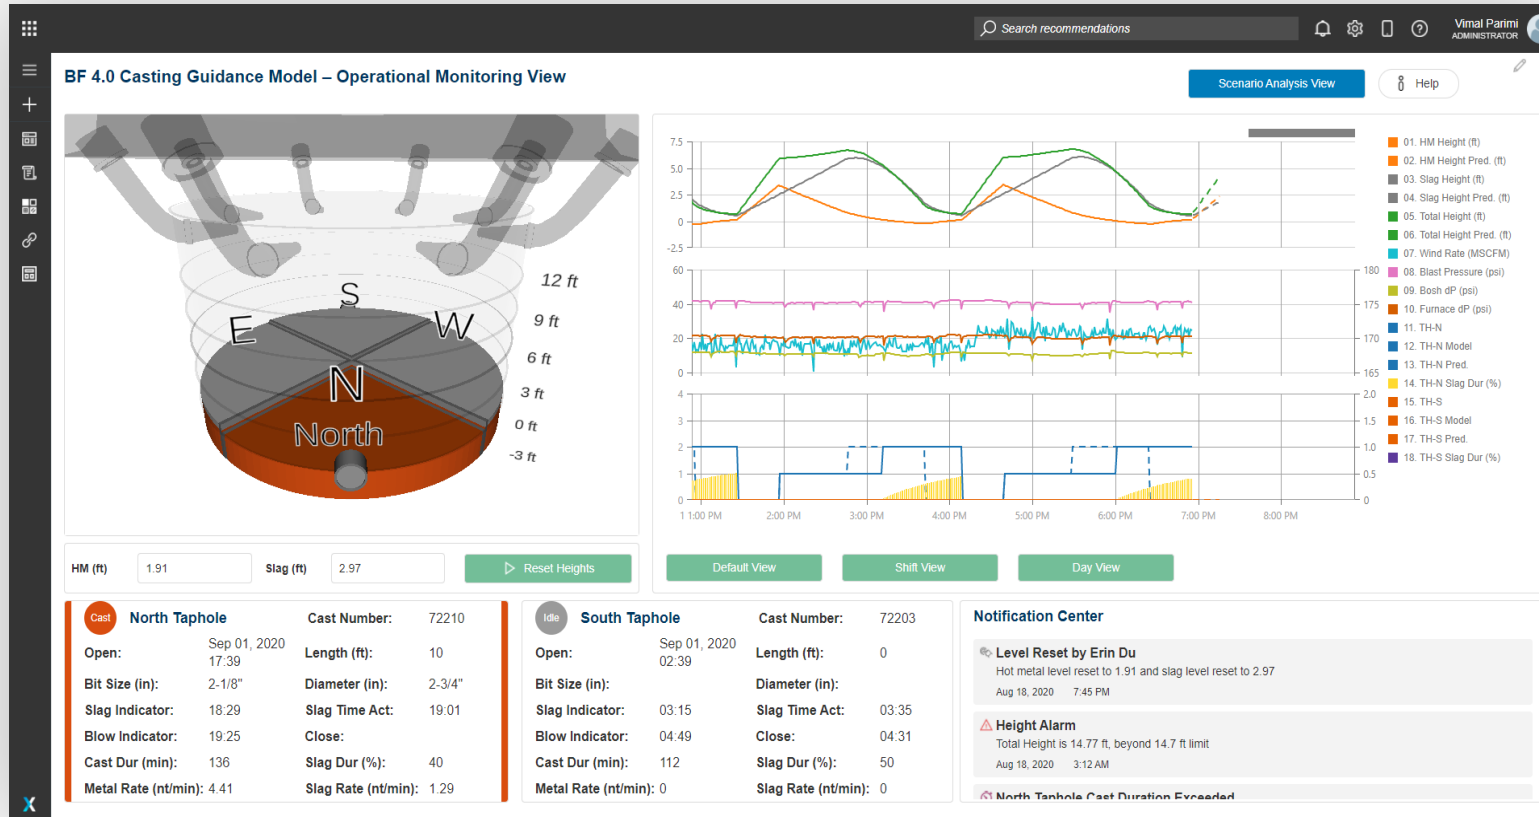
Search recommendations

Vimal Parimi
ADMINISTRATOR

BF 4.0 Casting Guidance Model – Operational Monitoring View

Scenario Analysis View

Help

S
E
W
N
North

12 ft
9 ft
6 ft
3 ft
0 ft
-3 ft

7.5
5.0
2.5
0
-2.5
60
40
20
0
180
175
170
165
4
3
2
1
0
2.0
1.5
1.0
0.5
0
1 1:00 PM
2:00 PM
3:00 PM
4:00 PM
5:00 PM
6:00 PM
7:00 PM
8:00 PM

01. HM Height (ft)
02. HM Height Pred. (ft)
03. Slag Height (ft)
04. Slag Height Pred. (ft)
05. Total Height (ft)
06. Total Height Pred. (ft)
07. Wind Rate (MSCFM)
08. Blast Pressure (psi)
09. Bosh dP (psi)
10. Furnace dP (psi)
11. TH-N
12. TH-N Model
13. TH-N Pred.
14. TH-N Slag Dur (%)
15. TH-S
16. TH-S Model
17. TH-S Pred.
18. TH-S Slag Dur (%)

HM (ft) 1.91
Slag (ft) 2.97
Reset Heights

Default View
Shift View
Day View

Cast
North Taphole
Cast Number: 72210
Open: Sep 01, 2020 17:39
Length (ft): 10
Bit Size (in): 2-1/8"
Diameter (in): 2-3/4"
Slag Indicator: 18:29
Slag Time Act: 19:01
Blow Indicator: 19:25
Close:
Cast Dur (min): 136
Slag Dur (%): 40
Metal Rate (nt/min): 4.41
Slag Rate (nt/min): 1.29

Idle
South Taphole
Cast Number: 72203
Open: Sep 01, 2020 02:39
Length (ft): 0
Bit Size (in):
Diameter (in):
Slag Indicator: 03:15
Slag Time Act: 03:35
Blow Indicator: 04:49
Close: 04:31
Cast Dur (min): 112
Slag Dur (%): 50
Metal Rate (nt/min): 0
Slag Rate (nt/min): 0

Notification Center

Level Reset by Erin Du
Hot metal level reset to 1.91 and slag level reset to 2.97
Aug 18, 2020 7:45 PM

Height Alarm
Total Height is 14.77 ft, beyond 14.7 ft limit
Aug 18, 2020 3:12 AM

North Taphole Cast Duration Exceeded